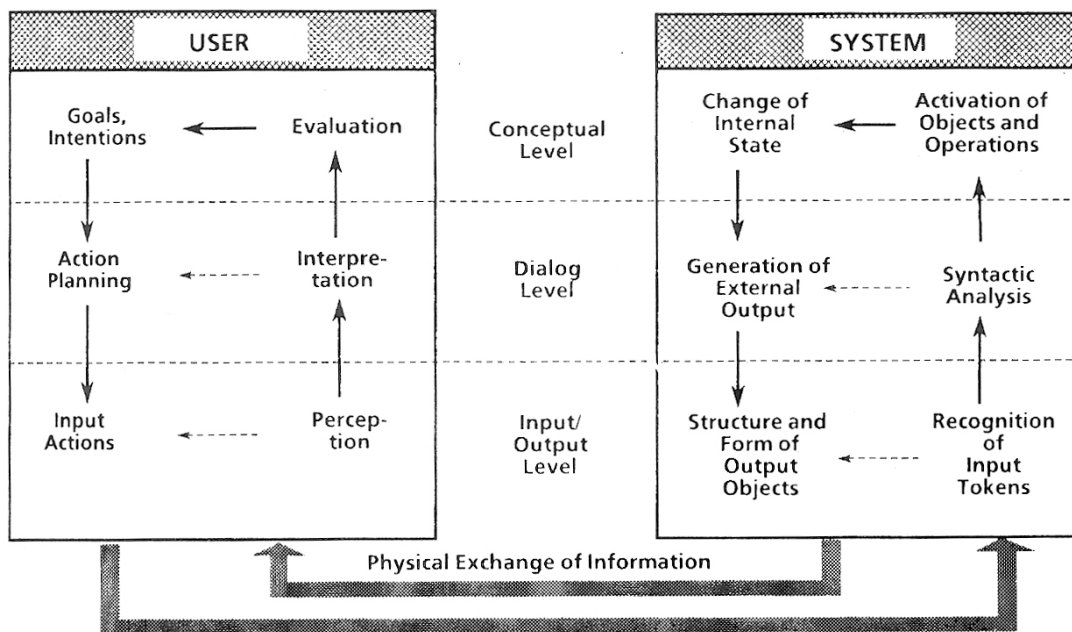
USER

Goals, Intentions

Evaluation

Action Planning

Interpretation

Input Actions

Perception

Conceptual Level

Dialog Level

Input/ Output Level

SYSTEM

Change of Internal State

Activation of Objects and Operations

Generation of External Output

Syntactic Analysis

Structure and Form of Output Objects

Recognition of Input Tokens

Physical Exchange of Information